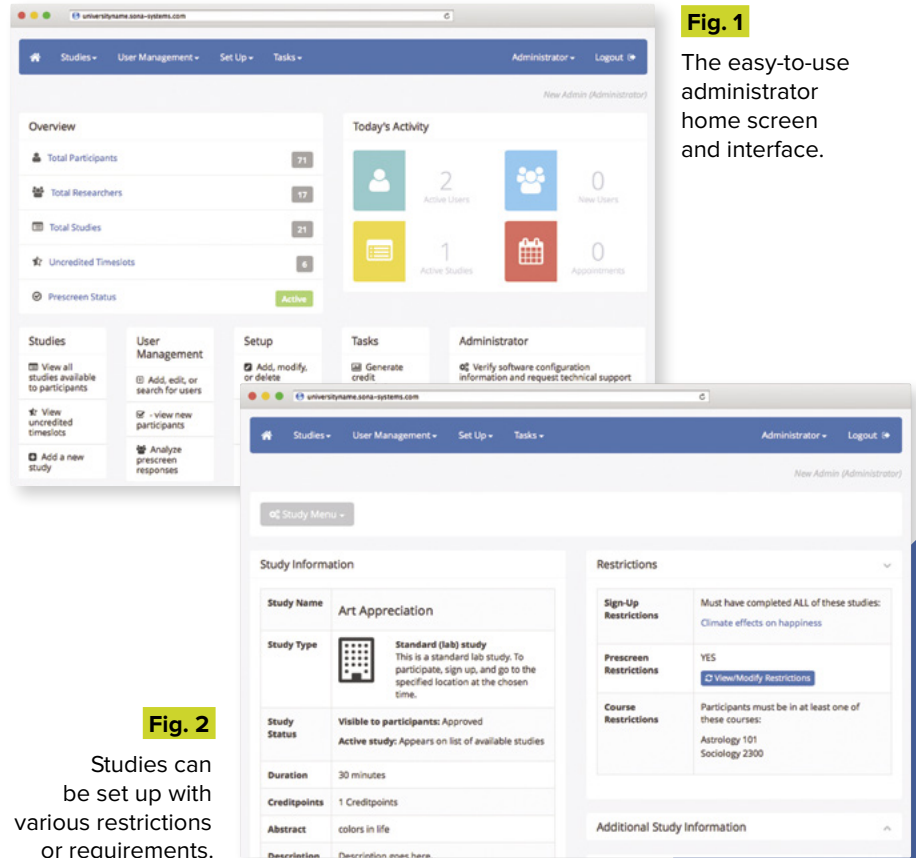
universityname.sona-systems.com

Studies ▾ User Management ▾ Set Up ▾ Tasks ▾ Administrator ▾ Logout

New Admin (Administrator)

Overview

Total Participants 71

Total Researchers 17

Total Studies 21

Uncredited Timeslots 6

Prescreen Status Active

Today's Activity

2 Active Users

0 New Users

1 Active Studies

0 Appointments

Studies

View all studies available to participants

View uncredited timeslots

Add a new study

User Management

Add, edit, or search for users

- view new participants

Analyze prescreen responses

Setup

Add, modify, or delete

Tasks

Generate credit

Administrator

Verify software configuration information and request technical support

Fig. 1

The easy-to-use administrator home screen and interface.

universityname.sona-systems.com

Studies ▾ User Management ▾ Set Up ▾ Tasks ▾ Administrator ▾ Logout

New Admin (Administrator)

Study Menu ▾

Study Information

| Study Name | Art Appreciation |
|---|---|
| Study Type | Standard (lab) study This is a standard lab study. To participate, sign up, and go to the specified location at the chosen time. |
| Study Status | Visible to participants: Approved Active study: Appears on list of available studies |
| Duration | 30 minutes |
| Creditpoints | 1 Creditpoints |
| Abstract | colors in life |
| Description | Description goes here |

Restrictions

| Sign-Up Restrictions | Must have completed ALL of these studies: Climate effects on happiness |
|---|---|
| Prescreen Restrictions | YES View/Modify Restrictions |
| Course Restrictions | Participants must be in at least one of these courses: Astrology 101 Sociology 2300 |

Additional Study Information

Fig. 2

Studies can be set up with various restrictions or requirements.